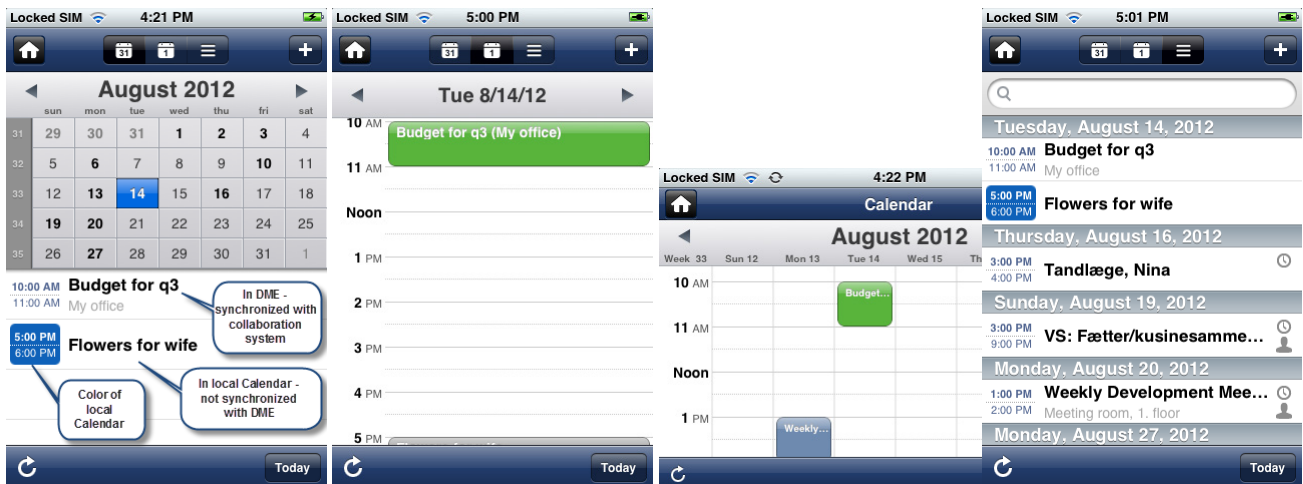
Locked SIM 4:21 PM

31 1

August 2012

| | sun | mon | tue | wed | thu | fri | sat |
|---|---|---|---|---|---|---|---|
| 31 | 29 | 30 | 31 | 1 | 2 | 3 | 4 |
| 32 | 5 | 6 | 7 | 8 | 9 | 10 | 11 |
| 33 | 12 | 13 | 14 | 15 | 16 | 17 | 18 |
| 34 | 19 | 20 | 21 | 22 | 23 | 24 | 25 |
| 35 | 26 | 27 | 28 | 29 | 30 | 31 | 1 |

10:00 AM 11:00 AM Budget for q3 My office

In DME - synchronized with collaboration system

5:00 PM 6:00 PM Flowers for wife

Color of local Calendar

In local Calendar - not synchronized with DME

Today

Locked SIM 5:00 PM

31 1

Tue 8/14/12

10 AM Budget for q3 (My office)
11 AM
Noon
1 PM
2 PM
3 PM
4 PM
5 PM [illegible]

Today

Locked SIM 4:22 PM

Calendar

August 2012

Week 33 Sun 12 Mon 13 Tue 14 Wed 15 Th

10 AM Budget...
11 AM
Noon
1 PM Weekly...

Locked SIM 5:01 PM

31 1

Tuesday, August 14, 2012
10:00 AM 11:00 AM Budget for q3 My office
5:00 PM 6:00 PM Flowers for wife
Thursday, August 16, 2012
3:00 PM 4:00 PM Tandlæge, Nina
Sunday, August 19, 2012
3:00 PM 5:00 PM VS: Fætter/kusinesamme...
Monday, August 20, 2012
1:00 PM 2:00 PM Weekly Development Mee... Meeting room, 1. floor
Monday, August 27, 2012

Today